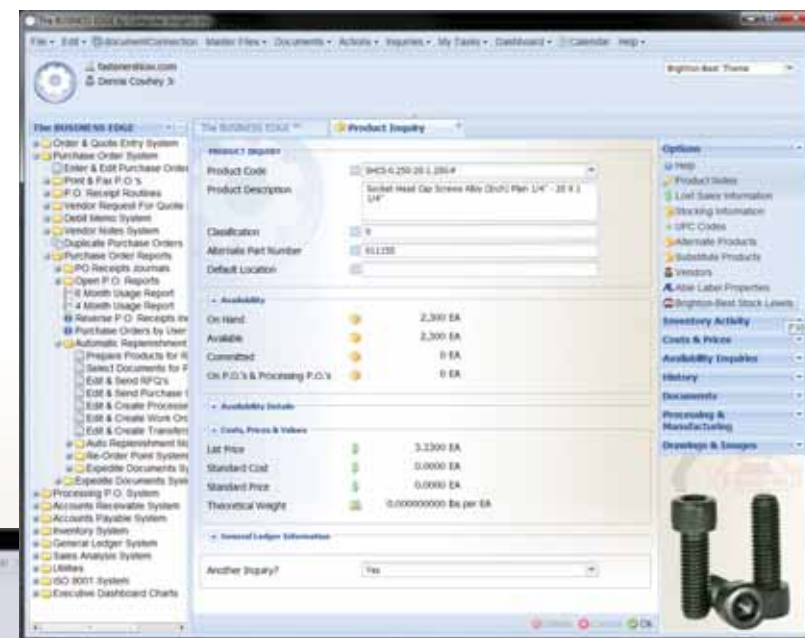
The BUSINESS EDGE By Computer Insights Inc

File • Edit • DocumentConnection Master Files • Documents • Actions • Inquiries • My Tasks • Dashboard • Calendar Help •

fastenersbox.com
Dennis Courtney Jr.

Brighton Best Theme

The BUSINESS EDGE
Order & Quote Entry System
Purchase Order System
Enter & Edit Purchase Order
Print & Fax P.O.'s
P.O. Receipt Routines
Vendor Request For Quote
Debit Memo System
Vendor Notes System
Duplicate Purchase Orders
Purchase Order Reports
PO Receipts Journals
Open P.O. Reports
6 Month Usage Report
4 Month Usage Report
Reverse P.O. Receipts in
Purchase Orders by User
Automatic Replenishment
Prepare Products for R
Select Documents for F
Edit & Send RFQ's
Edit & Send Purchase
Edit & Create Process
Edit & Create Work Or
Edit & Create Transfer
Auto Replenishment N
Re-Order Point System
Expedite Documents S
Expedite Documents Syst
Processing P.O. System
Accounts Receivable System
Accounts Payable System
Inventory System
General Ledger System
Sales Analysis System
Utilities
ISO 9001 System
Executive Dashboard Charts

The BUSINESS EDGE
Product Inquiry

PRODUCT INQUIRY
Product Code: SHCS-0.250-20-1.250-F
Product Description: Socket Head Cap Screws Alloy (Inch) Plain 1/4" - 20 X 1 1/4"
Classification: 9
Alternate Part Number: 611235
Default Location

Availability
On Hand: 2,300 EA
Available: 2,300 EA
Committed: 0 EA
On P.O.'s & Processing P.O.'s: 0 EA

Availability Details

Costs, Prices & Values
List Price: 3.3300 EA
Standard Cost: 0.0000 EA
Standard Price: 0.0000 EA
Theoretical Weight: 0.000000000 lbs per EA

General Ledger Information

Another Inquiry? Yes

Options
Help
Product Notes
Lost Sales Information
Stocking Information
UPC Codes
Alternate Products
Substitute Products
Vendors
Able Label Properties
Brighton-Best Stock Levels
Inventory Activity
Costs & Prices
Availability Inquiries
History
Documents
Processing & Manufacturing
Drawings & Images

Delete Cancel Ok